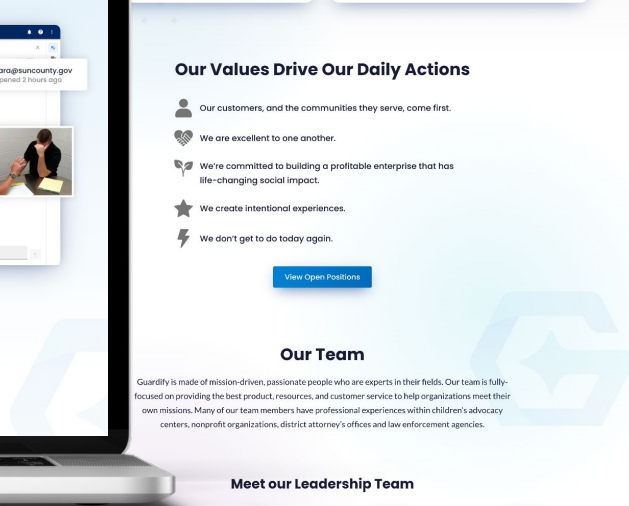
ara@suncounty.gov
pened 2 hours ago

Our Values Drive Our Daily Actions

Our customers, and the communities they serve, come first.

We are excellent to one another.

We're committed to building a profitable enterprise that has life-changing social impact.

We create intentional experiences.

We don't get to do today again.

View Open Positions

Our Team

Guardify is made of mission-driven, passionate people who are experts in their fields. Our team is fully-focused on providing the best product, resources, and customer service to help organizations meet their own missions. Many of our team members have professional experiences within children's advocacy centers, nonprofit organizations, district attorney's offices and law enforcement agencies.

Meet our Leadership Team